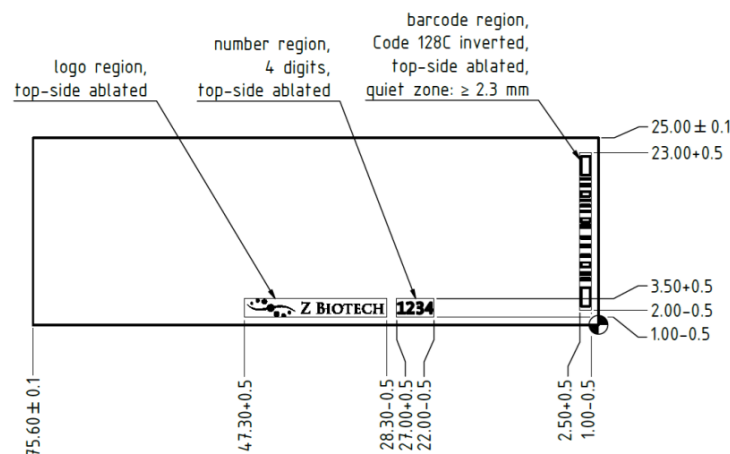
logo region,
top-side ablated

number region,
4 digits,
top-side ablated

barcode region,
Code 128C inverted,
top-side ablated,
quiet zone: ≥ 2.3 mm

25.00 ± 0.1
23.00+0.5
3.50+0.5
2.00−0.5
1.00−0.5

Z BIOTECH
1234

75.60 ± 0.1
47.30+0.5
28.30−0.5
27.00+0.5
22.00−0.5
2.50+0.5
1.00−0.5